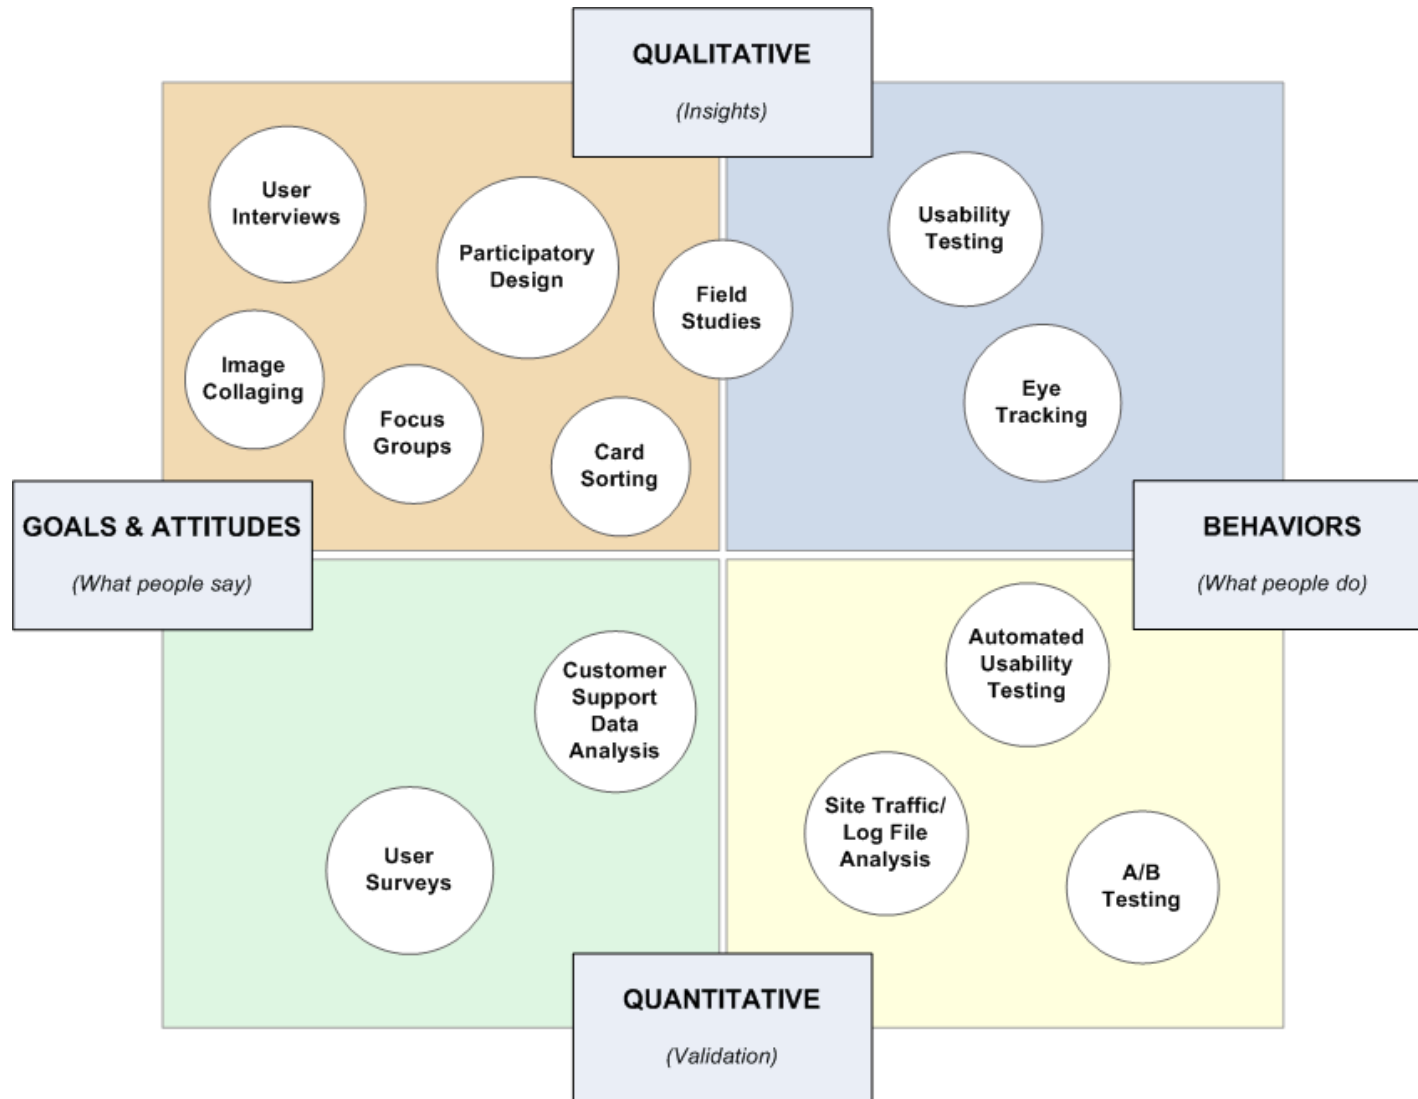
QUALITATIVE

(Insights)

User Interviews

Participatory Design

Field Studies

Usability Testing

Image Collaging

Focus Groups

Card Sorting

Eye Tracking

GOALS & ATTITUDES

(What people say)

BEHAVIORS

(What people do)

Customer Support Data Analysis

Automated Usability Testing

User Surveys

Site Traffic/ Log File Analysis

A/B Testing

QUANTITATIVE

(Validation)